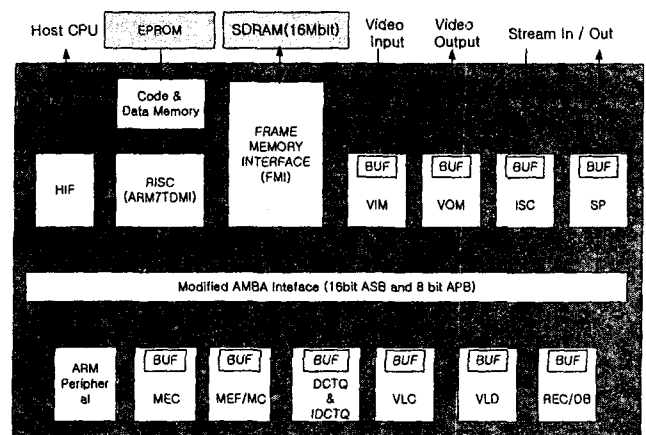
Host CPU
EPROM
SDRAM(16Mbit)
Video Input
Video Output
Stream In / Out

Code & Data Memory
FRAME MEMORY INTERFACE (FMI)
HIF
RISC (ARM7TDMI)
BUF
VIM
BUF
VOM
BUF
ISC
BUF
SP

Modified AMBA Inteface (16bit ASB and 8 bit APB)

ARM Peripheral
BUF
MEC
BUF
MEF/MC
BUF
DCTQ & IDCTQ
BUF
VLC
BUF
VLD
BUF
REC/DB